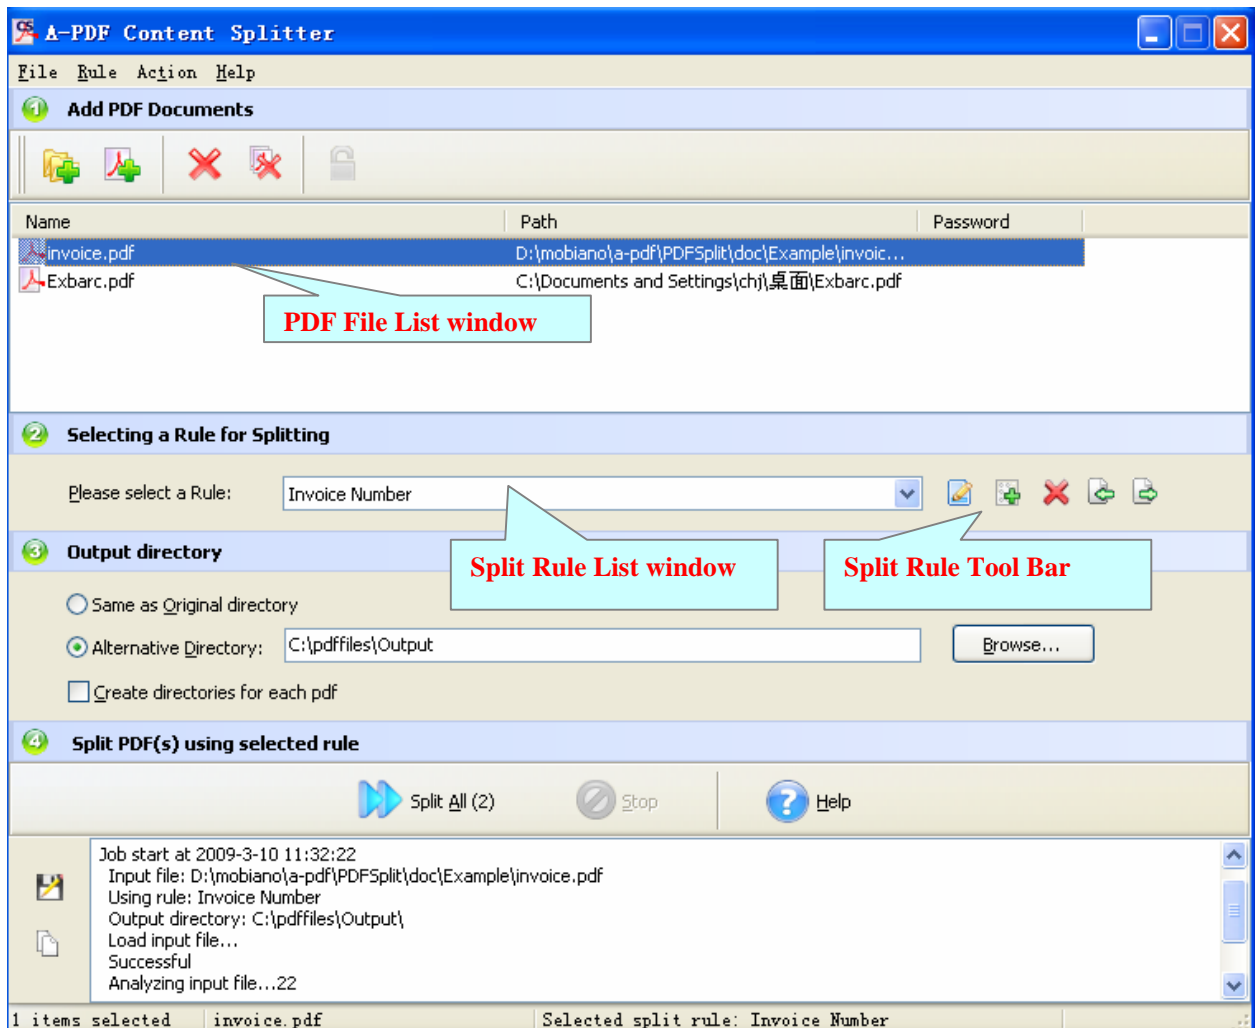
A-PDF Content Splitter

File Rule Action Help

1 Add PDF Documents

| Name | Path | Password |
|---|---|---|
| invoice.pdf | D:\mobiano\a-pdf\PDFSplit\doc\Example\invoic... | |
| Exbarc.pdf | C:\Documents and Settings\chj\桌面\Exbarc.pdf | |

PDF File List window

2 Selecting a Rule for Splitting

Please select a Rule: Invoice Number

Split Rule List window

Split Rule Tool Bar

3 Output directory

Same as Original directory

Alternative Directory: C:\pdffiles\Output

Browse...

Create directories for each pdf

4 Split PDF(s) using selected rule

Split All (2)

Stop

Help

Job start at 2009-3-10 11:32:22
Input file: D:\mobiano\a-pdf\PDFSplit\doc\Example\invoice.pdf
Using rule: Invoice Number
Output directory: C:\pdffiles\Output\
Load input file...
Successful
Analyzing input file...22

1 items selected | invoice.pdf | Selected split rule: Invoice Number